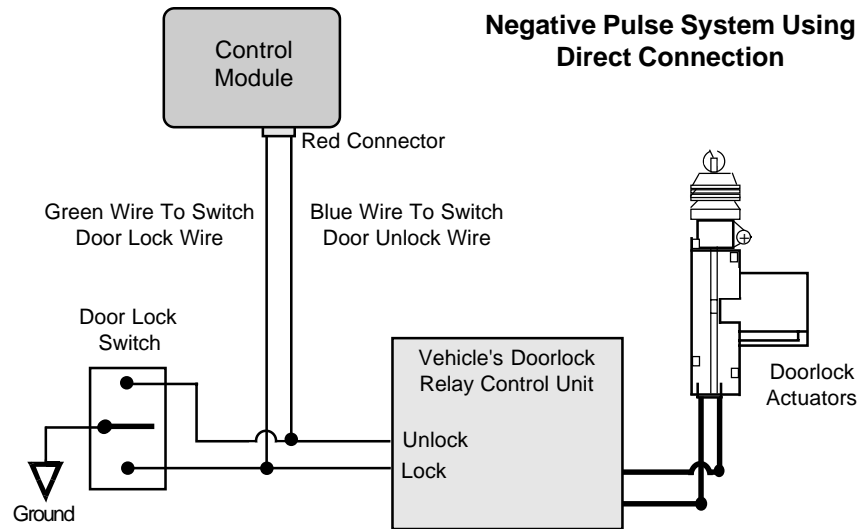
Negative Pulse System Using Direct Connection

Control Module

Red Connector

Green Wire To Switch Door Lock Wire

Blue Wire To Switch Door Unlock Wire

Door Lock Switch

Vehicle's Doorlock Relay Control Unit

Unlock

Lock

Doorlock Actuators

Ground